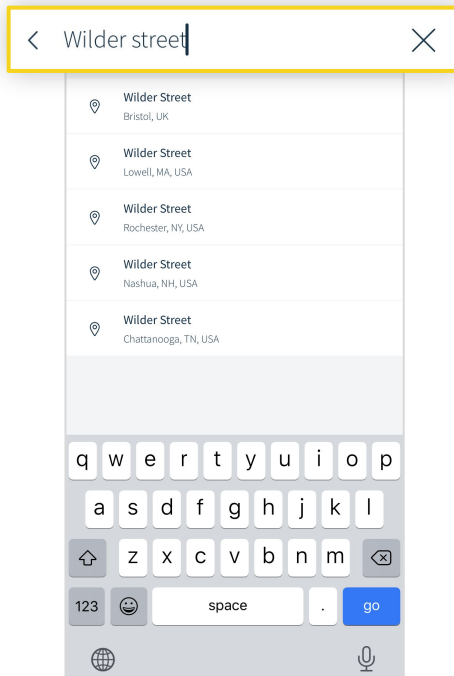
Wilder street

Wilder Street
Bristol, UK

Wilder Street
Lowell, MA, USA

Wilder Street
Rochester, NY, USA

Wilder Street
Nashua, NH, USA

Wilder Street
Chattanooga, TN, USA

q w e r t y u i o p
a s d f g h j k l
z x c v b n m
123 space . go